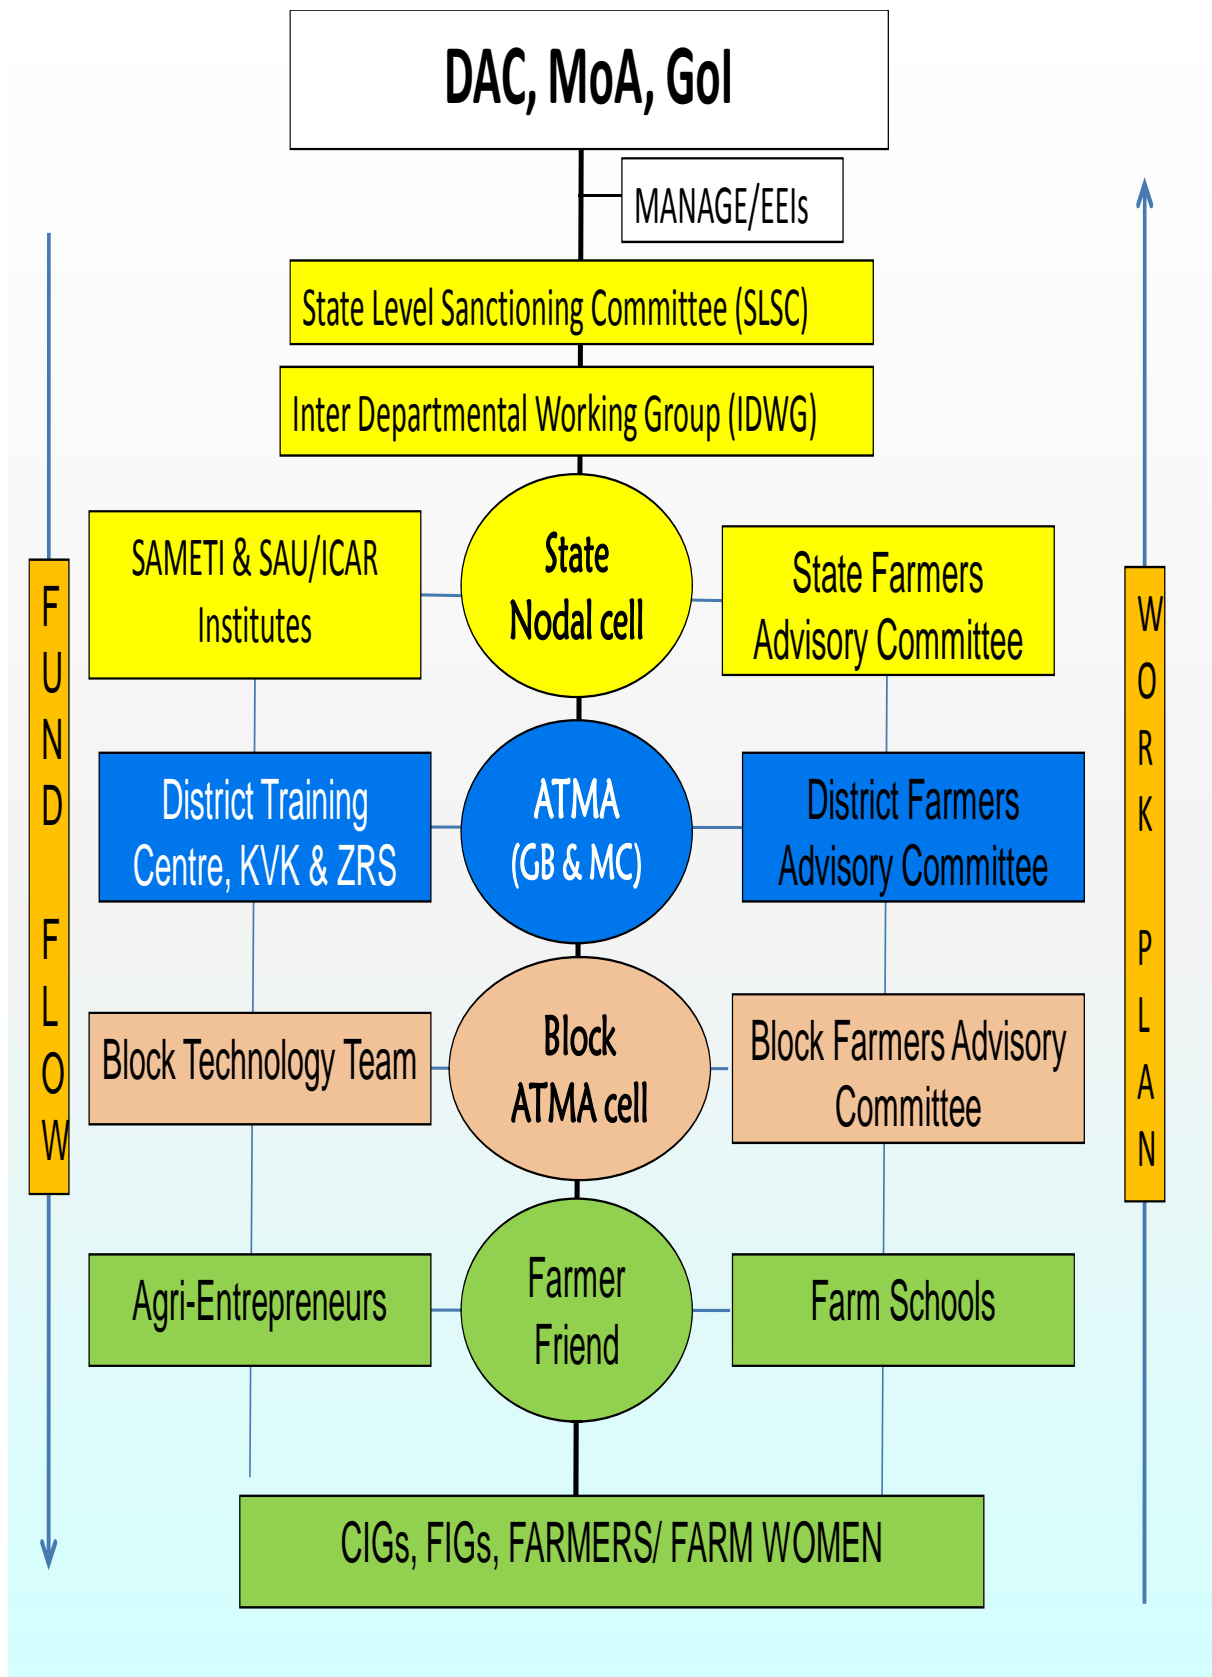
DAC, MoA, GoI

MANAGE/EEIs

State Level Sanctioning Committee (SLSC)

Inter Departmental Working Group (IDWG)

FUND FLOW

SAMETI & SAU/ICAR Institutes

State Nodal cell

State Farmers Advisory Committee

WORK PLAN

District Training Centre, KVK & ZRS

ATMA (GB & MC)

District Farmers Advisory Committee

Block Technology Team

Block ATMA cell

Block Farmers Advisory Committee

Agri-Entrepreneurs

Farmer Friend

Farm Schools

CIGs, FIGs, FARMERS/ FARM WOMEN